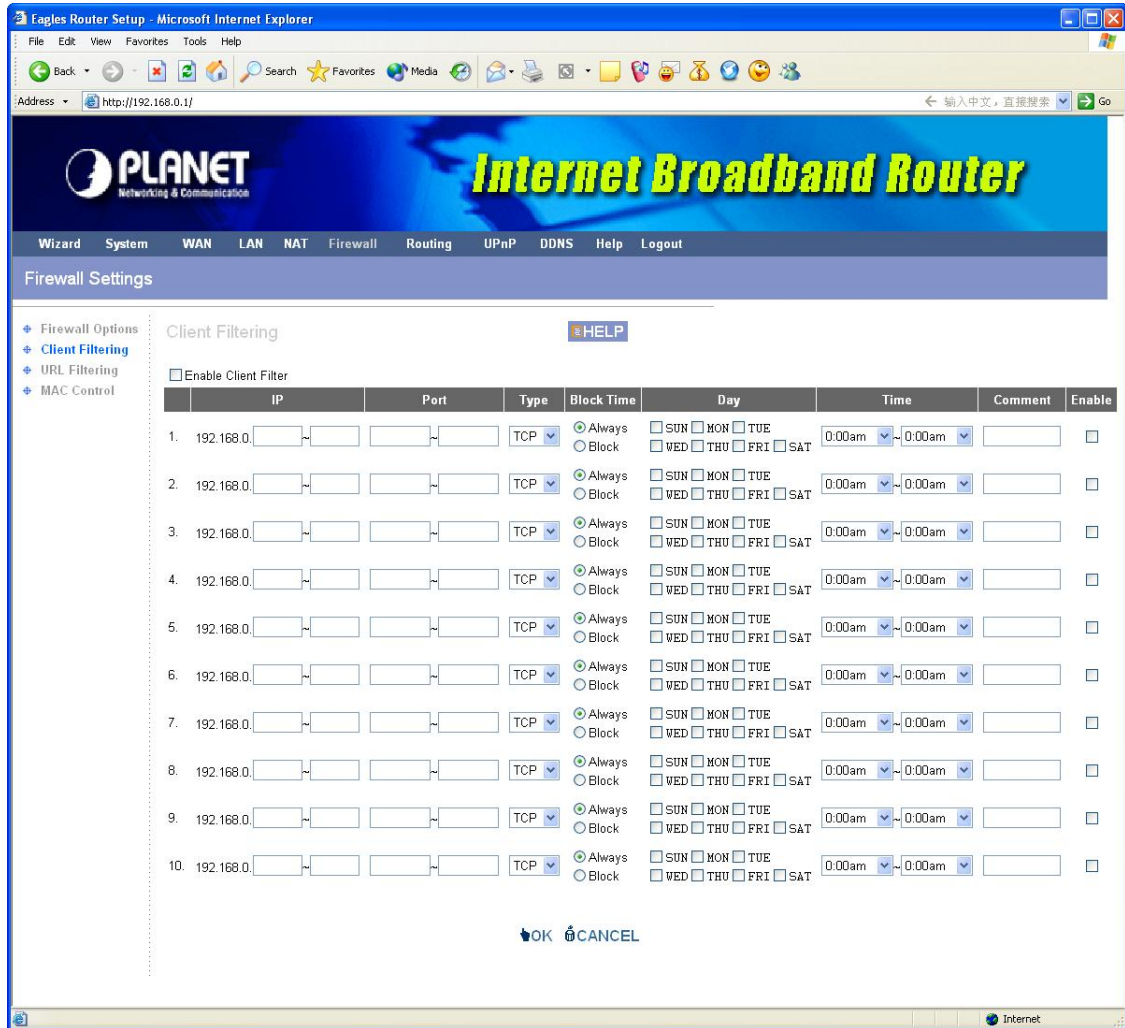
Eagles Router Setup - Microsoft Internet Explorer

File Edit View Favorites Tools Help

Back Search Favorites Media

Address http://192.168.0.1/

输入中文，直接搜索 Go

PLANET Networking & Communication

Internet Broadband Router

Wizard System WAN LAN NAT Firewall Routing UPnP DDNS Help Logout

Firewall Settings

Firewall Options
Client Filtering
URL Filtering
MAC Control

Client Filtering

HELP

Enable Client Filter

| | IP | Port | Type | Block Time | Day | Time | Comment | Enable |
|---|---|---|---|---|---|---|---|---|
| 1. | 192.168.0. ~ | ~ | TCP | Always Block | SUN MON TUE WED THU FRI SAT | 0:00am ~ 0:00am | | |
| 2. | 192.168.0. ~ | ~ | TCP | Always Block | SUN MON TUE WED THU FRI SAT | 0:00am ~ 0:00am | | |
| 3. | 192.168.0. ~ | ~ | TCP | Always Block | SUN MON TUE WED THU FRI SAT | 0:00am ~ 0:00am | | |
| 4. | 192.168.0. ~ | ~ | TCP | Always Block | SUN MON TUE WED THU FRI SAT | 0:00am ~ 0:00am | | |
| 5. | 192.168.0. ~ | ~ | TCP | Always Block | SUN MON TUE WED THU FRI SAT | 0:00am ~ 0:00am | | |
| 6. | 192.168.0. ~ | ~ | TCP | Always Block | SUN MON TUE WED THU FRI SAT | 0:00am ~ 0:00am | | |
| 7. | 192.168.0. ~ | ~ | TCP | Always Block | SUN MON TUE WED THU FRI SAT | 0:00am ~ 0:00am | | |
| 8. | 192.168.0. ~ | ~ | TCP | Always Block | SUN MON TUE WED THU FRI SAT | 0:00am ~ 0:00am | | |
| 9. | 192.168.0. ~ | ~ | TCP | Always Block | SUN MON TUE WED THU FRI SAT | 0:00am ~ 0:00am | | |
| 10. | 192.168.0. ~ | ~ | TCP | Always Block | SUN MON TUE WED THU FRI SAT | 0:00am ~ 0:00am | | |

OK CANCEL

Internet